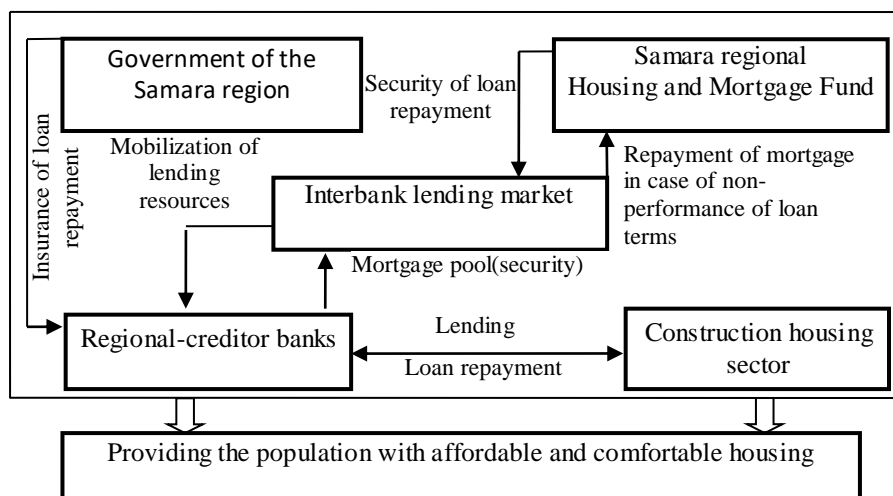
Government of the Samara region

Security of loan repayment

Samara regional Housing and Mortgage Fund

Insurance of loan repayment

Mobilization of lending resources

Interbank lending market

Repayment of mortgage in case of non-performance of loan terms

Mortgage pool(security)

Regional-creditor banks

Lending

Loan repayment

Construction housing sector

Providing the population with affordable and comfortable housing